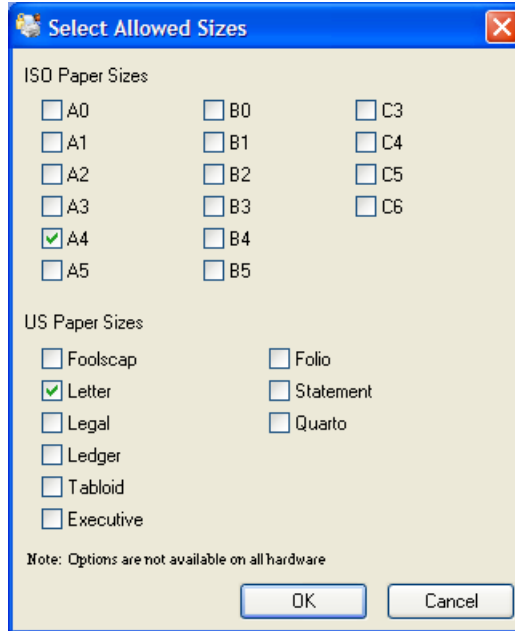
Select Allowed Sizes

ISO Paper Sizes

A0
A1
A2
A3
A4
A5

B0
B1
B2
B3
B4
B5

C3
C4
C5
C6

US Paper Sizes

Foolscap
Letter
Legal
Ledger
Tabloid
Executive

Folio
Statement
Quarto

Note: Options are not available on all hardware

OK
Cancel